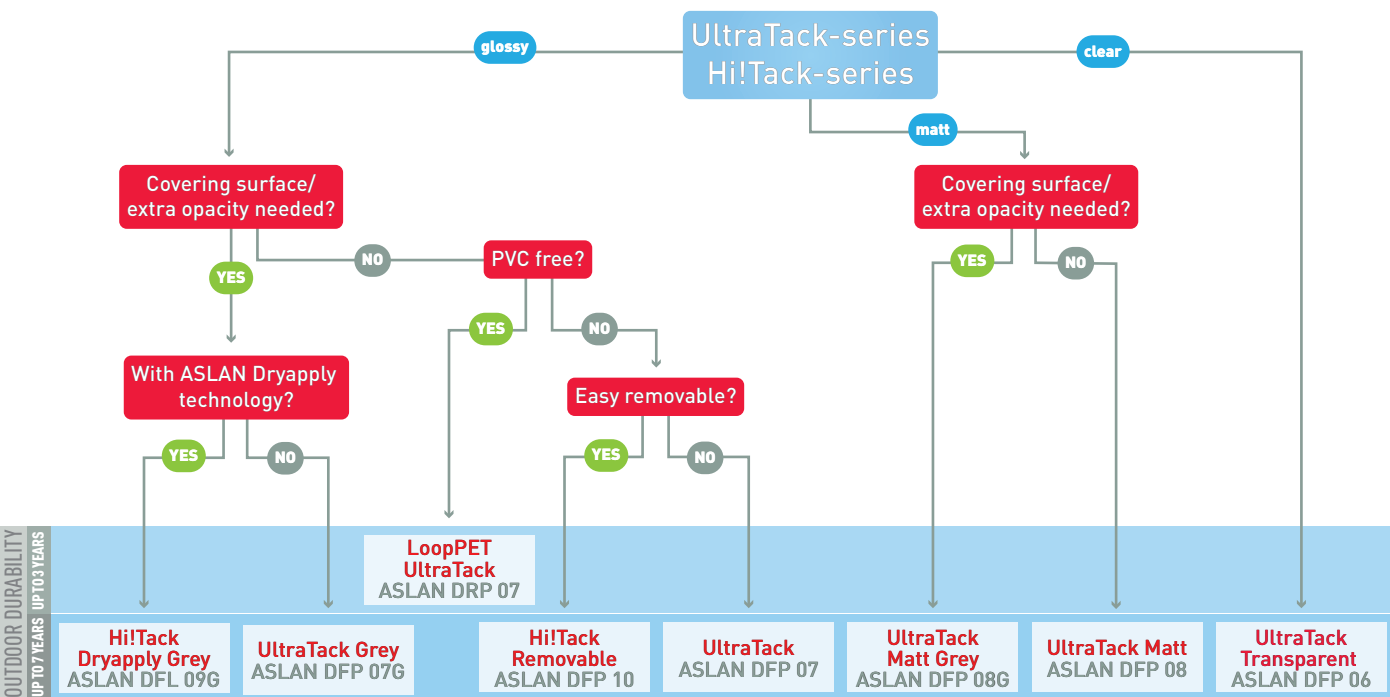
UltraTack-series
Hi!Tack-series

glossy

clear

matt

Covering surface/ extra opacity needed?

Covering surface/ extra opacity needed?

NO

PVC free?

YES

YES

NO

YES

NO

With ASLAN Dryapply technology?

Easy removable?

YES

NO

YES

NO

OUTDOOR DURABILITY
UP TO 3 YEARS
UP TO 7 YEARS

LoopPET UltraTack
ASLAN DRP 07

Hi!Tack Dryapply Grey
ASLAN DFL 09G

UltraTack Grey
ASLAN DFP 07G

Hi!Tack Removable
ASLAN DFP 10

UltraTack
ASLAN DFP 07

UltraTack Matt Grey
ASLAN DFP 08G

UltraTack Matt
ASLAN DFP 08

UltraTack Transparent
ASLAN DFP 06